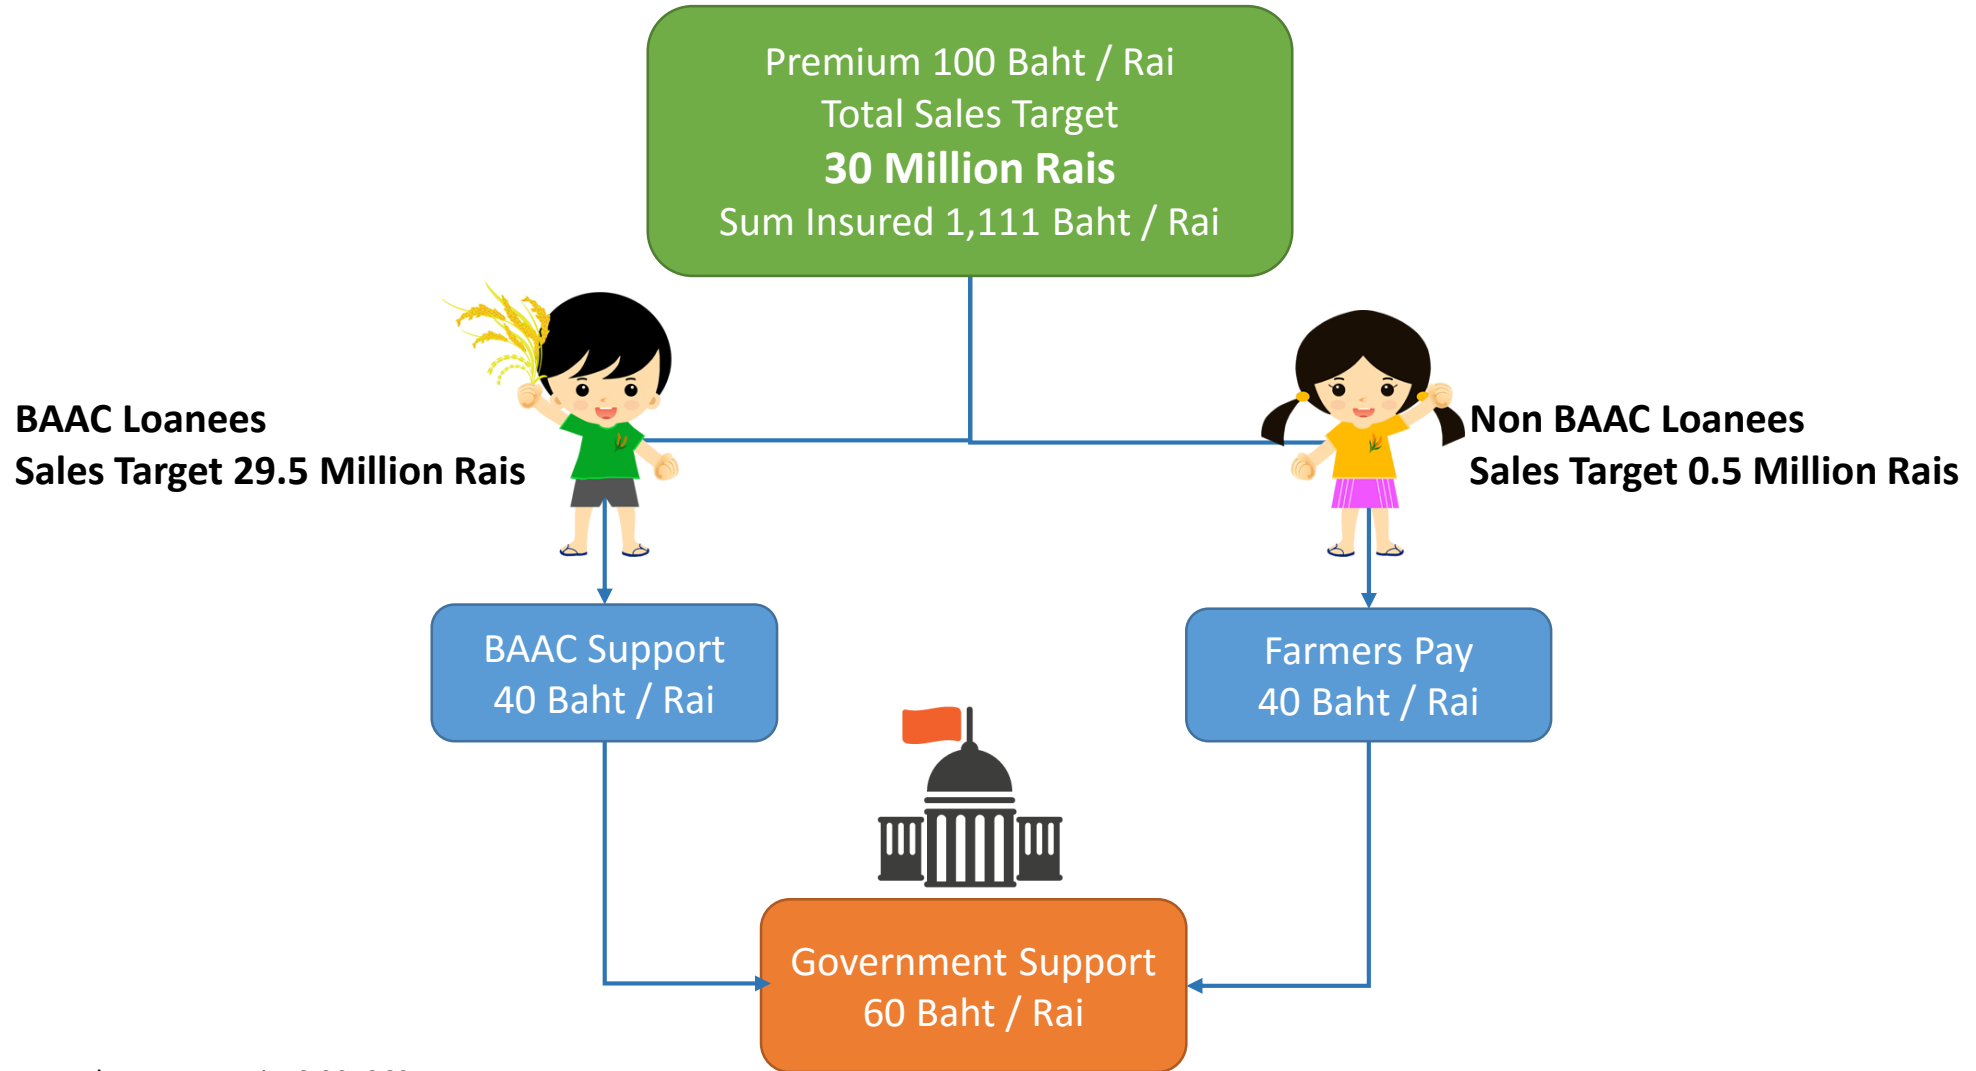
Premium 100 Baht / Rai
Total Sales Target
**30 Million Rais**
Sum Insured 1,111 Baht / Rai

**BAAC Loanees**
**Sales Target 29.5 Million Rais**

**Non BAAC Loanees**
**Sales Target 0.5 Million Rais**

BAAC Support
40 Baht / Rai

Farmers Pay
40 Baht / Rai

Government Support
60 Baht / Rai

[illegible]